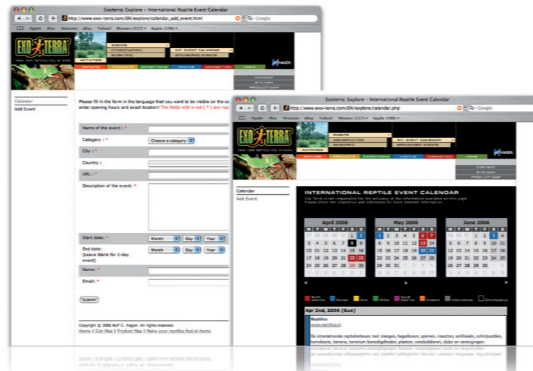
Exoterra: Explore - International Reptile Event Calendar

http://www.exo-terra.com/EN/explore/calendar_add_event.html

Google

EXO TERRA

EVENTS

Calendar

Add Event

Please fill in the form in the language that you want to be visible on the site. enter opening hours and exact location! The fields with a red * are required.

Name of the event : *

Category : *

Choose a category

City : *

Country : *

URL : *

Description of the event: *

Start date: *

Month

Day

Year

End date: (Leave blank for 1-day event)

Month

Day

Year

Name : *

Email : *

Submit

Copyright © 2006 Rolf C. Hagen. All rights reserved.

Exoterra: Explore - International Reptile Event Calendar

http://www.exo-terra.com/EN/explore/calendar.php

Google

EXO TERRA

Calendar

Add Event

INTERNATIONAL REPTILE EVENT CALENDAR

April 2006

May 2006

June 2006

Apr 2nd, 2006 (Sun)

Reptica

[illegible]